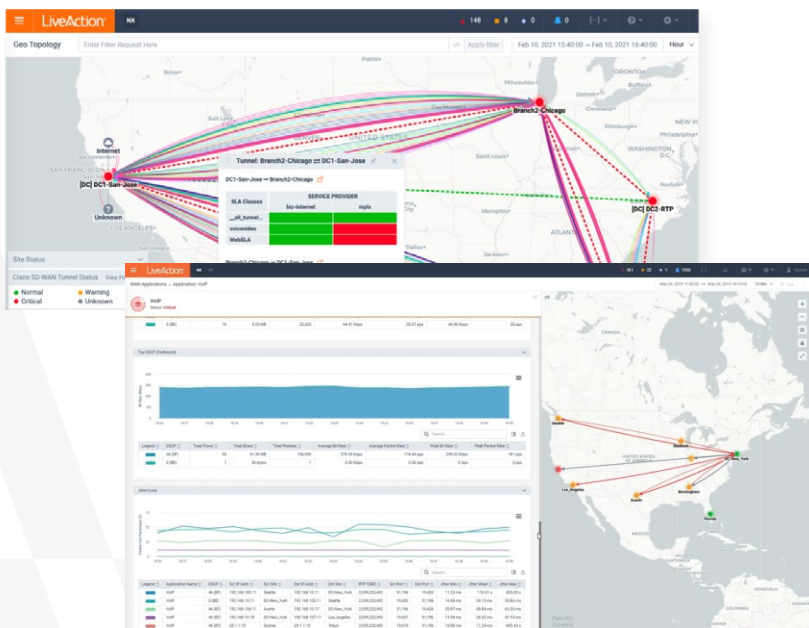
LiveAction NX

148 8 0 0

Geo Topology

Enter Filter Request Here

Apply filter

Feb 10, 2021 15:40:00 → Feb 10, 2021 16:40:00

Hour

Internet

[DC] DC1-San-Jose

Unknown

Branch2-Chicago

[DC] DC2-RTP

Tunnel: Branch2-Chicago ⇄ DC1-San-Jose

DC1-San-Jose → Branch2-Chicago

| SLA Classes | SERVICE PROVIDER biz-internet | mpls |
|---|---|---|
| __all_tunnel... | | |
| voicevideo | | |
| WebSLA | | |

Branch2-Chicago → DC1-San-Jose

Site Status

Cisco SD-WAN Tunnel Status View P

Normal
Warning
Critical
Unknown

LiveAction

WAN Applications > Application: VoIP

VoIP

Top DSCP (Outbound)

Jitter (Loss)

Seattle

New_York

Los_Angeles

Austin

Birmingham

Florida